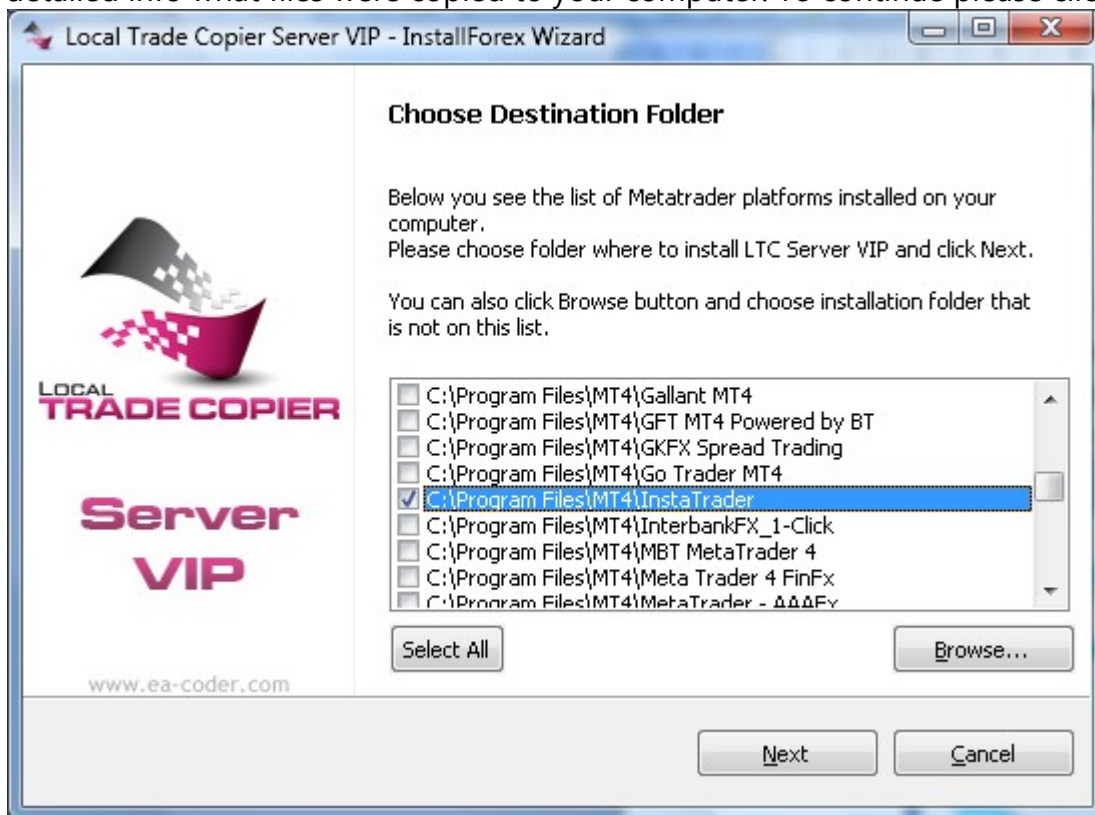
detailed info what files were copied to your computer. To continue please clic

Local Trade Copier Server VIP - InstallForex Wizard

Choose Destination Folder

Below you see the list of Metatrader platforms installed on your computer.
Please choose folder where to install LTC Server VIP and click Next.

You can also click Browse button and choose installation folder that is not on this list.

LOCAL
TRADE COPIER

Server
VIP

C:\Program Files\MT4\Gallant MT4
C:\Program Files\MT4\GFT MT4 Powered by BT
C:\Program Files\MT4\GKFX Spread Trading
C:\Program Files\MT4\Go Trader MT4
C:\Program Files\MT4\InstaTrader
C:\Program Files\MT4\InterbankFX_1-Click
C:\Program Files\MT4\MBT MetaTrader 4
C:\Program Files\MT4\Meta Trader 4 FinFx
C:\Program Files\MT4\MetaTrader - AAAFx

Select All

Browse...

www.ea-coder.com

Next

Cancel